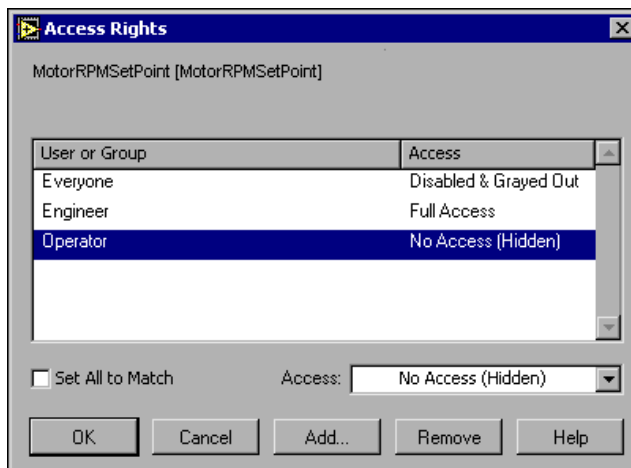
Access Rights

MotorRPMSetPoint [MotorRPMSetPoint]

| User or Group | Access |
|---|---|
| Everyone | Disabled & Grayed Out |
| Engineer | Full Access |
| Operator | No Access (Hidden) |

Set All to Match

Access: No Access (Hidden)

OK Cancel Add... Remove Help